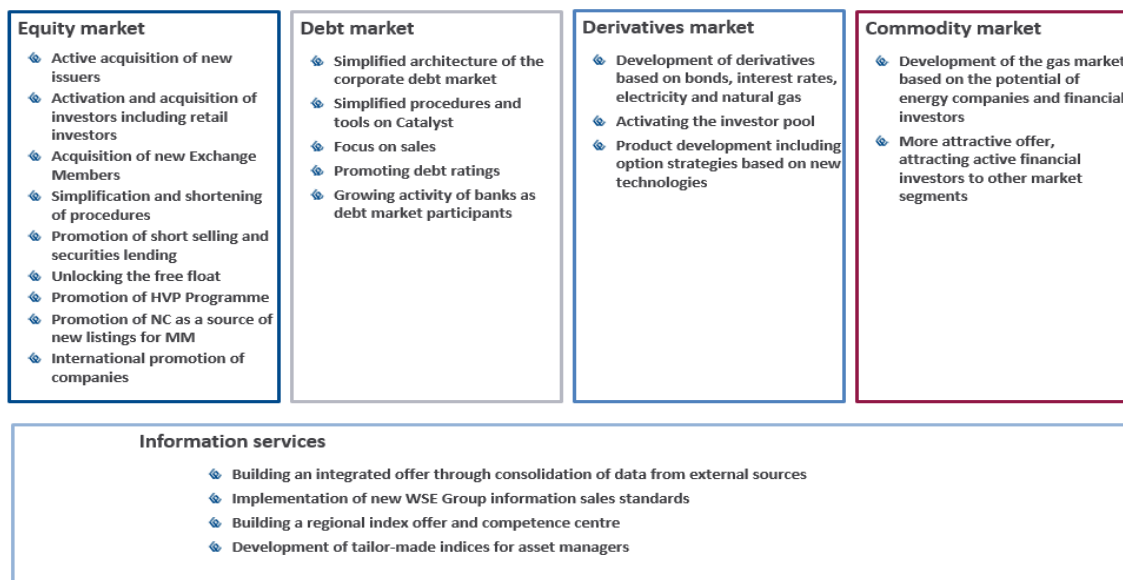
Equity market

Active acquisition of new issuers

Activation and acquisition of investors including retail investors

Acquisition of new Exchange Members

Simplification and shortening of procedures

Promotion of short selling and securities lending

Unlocking the free float

Promotion of HVP Programme

Promotion of NC as a source of new listings for MM

International promotion of companies

Debt market

Simplified architecture of the corporate debt market

Simplified procedures and tools on Catalyst

Focus on sales

Promoting debt ratings

Growing activity of banks as debt market participants

Derivatives market

Development of derivatives based on bonds, interest rates, electricity and natural gas

Activating the investor pool

Product development including option strategies based on new technologies

Commodity market

Development of the gas market based on the potential of energy companies and financial investors

More attractive offer, attracting active financial investors to other market segments

Information services

Building an integrated offer through consolidation of data from external sources

Implementation of new WSE Group information sales standards

Building a regional index offer and competence centre

Development of tailor-made indices for asset managers